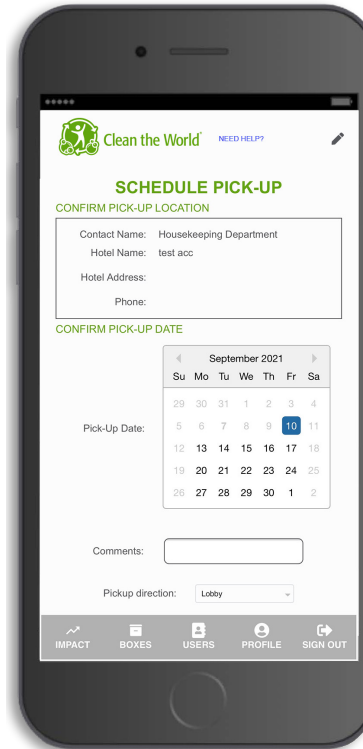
Clean the World® NEED HELP?

SCHEDULE PICK-UP

CONFIRM PICK-UP LOCATION

Contact Name: Housekeeping Department
Hotel Name: test acc
Hotel Address:
Phone:

CONFIRM PICK-UP DATE

Pick-Up Date:

September 2021

| Su | Mo | Tu | We | Th | Fr | Sa |
|---|---|---|---|---|---|---|
| 29 | 30 | 31 | 1 | 2 | 3 | 4 |
| 5 | 6 | 7 | 8 | 9 | 10 | 11 |
| 12 | 13 | 14 | 15 | 16 | 17 | 18 |
| 19 | 20 | 21 | 22 | 23 | 24 | 25 |
| 26 | 27 | 28 | 29 | 30 | 1 | 2 |

Comments:

Pickup direction: Lobby

IMPACT BOXES USERS PROFILE SIGN OUT